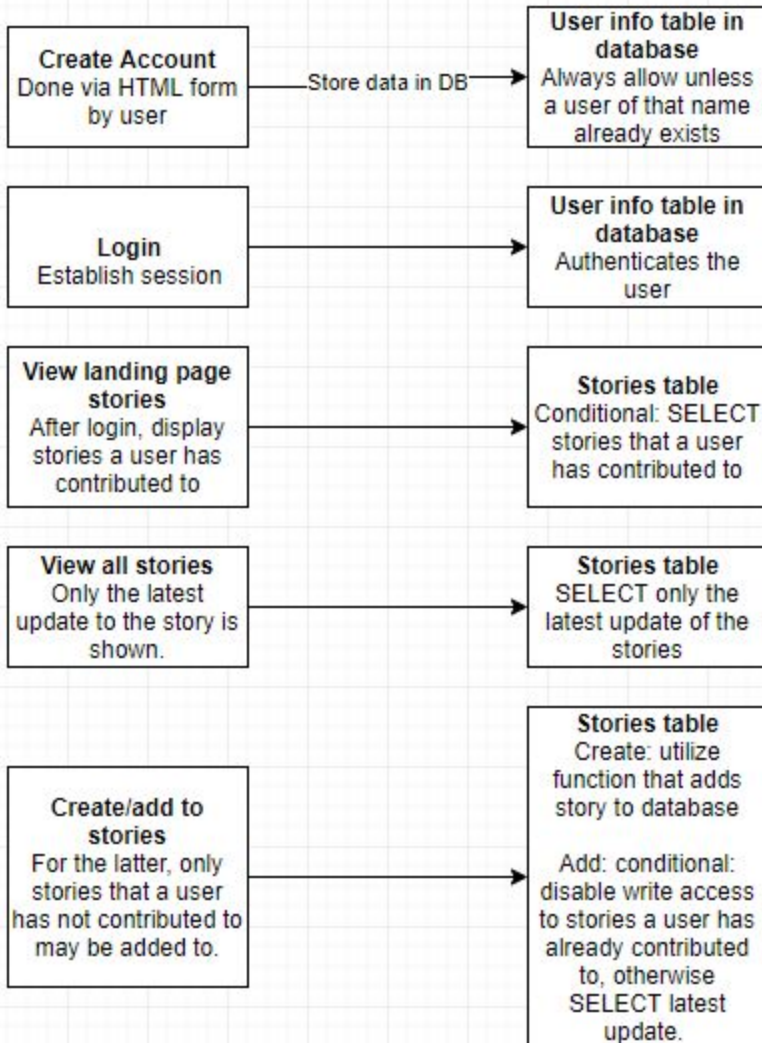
Create Account
Done via HTML form by user

Store data in DB

User info table in database
Always allow unless a user of that name already exists

Login
Establish session

User info table in database
Authenticates the user

View landing page stories
After login, display stories a user has contributed to

Stories table
Conditional: SELECT stories that a user has contributed to

View all stories
Only the latest update to the story is shown.

Stories table
SELECT only the latest update of the stories

Create/add to stories
For the latter, only stories that a user has not contributed to may be added to.

Stories table
Create: utilize function that adds story to database

Add: conditional: disable write access to stories a user has already contributed to, otherwise SELECT latest update.